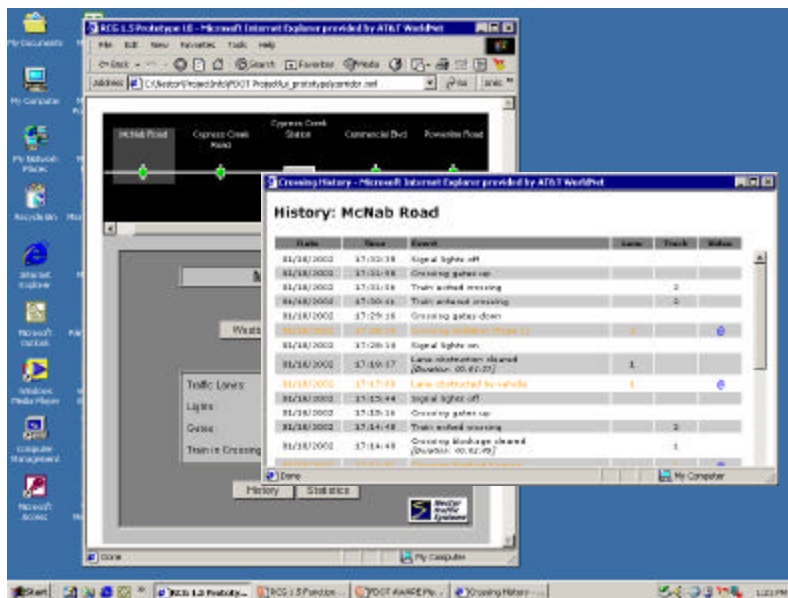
My Documents

My Computer

My Network Places

Recycle Bin

Internet Explorer

Microsoft Outlook

Windows Media Player

Computer Management

Microsoft Access

RCG 1.5 Prototype UI - Microsoft Internet Explorer provided by AT&T WorldNet

File Edit View Favorites Tools Help

Back Search Favorites Media

Address C:\Nestor\ProjectInfo\FDOT Project\ui_prototype\corridor.html Go Links

McNab Road | Cypress Creek Road | Cypress Creek Station | Commercial Blvd | Powerline Road

Traffic Lanes:

Lights:

Gates:

Train in Crossing

History | Statistics

Nestor Traffic Systems

Done | My Computer

Crossing History - Microsoft Internet Explorer provided by AT&T WorldNet

History: McNab Road

| Date | Time | Event | Lane | Track | Video |
|---|---|---|---|---|---|
| 01/18/2002 | 17:33:38 | Signal lights off | | | |
| 01/18/2002 | 17:31:58 | Crossing gates up | | | |
| 01/18/2002 | 17:31:08 | Train exited crossing | | 2 | |
| 01/18/2002 | 17:30:41 | Train entered crossing | | 2 | |
| 01/18/2002 | 17:29:16 | Crossing gates down | | | |
| 01/18/2002 | 17:28:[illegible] | Crossing violation (Type 1) | 1 | | |
| 01/18/2002 | 17:28:18 | Signal lights on | | | |
| 01/18/2002 | 17:19:17 | Lane obstruction cleared (Duration: 00:02:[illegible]) | 1 | | |
| 01/18/2002 | 17:17:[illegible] | Lane obstructed by vehicle | 1 | | |
| 01/18/2002 | 17:15:44 | Signal lights off | | | |
| 01/18/2002 | 17:15:16 | Crossing gates up | | | |
| 01/18/2002 | 17:14:48 | Train exited crossing | | 2 | |
| 01/18/2002 | 17:14:48 | Crossing blockage cleared (Duration: 00:02:49) | | 1 | |

Done | My Computer

Start | RCG 1.5 Prototy... | RCG 1.5 Function... | FDOT AWARE Pix... | Crossing History -... | 1:21 PM